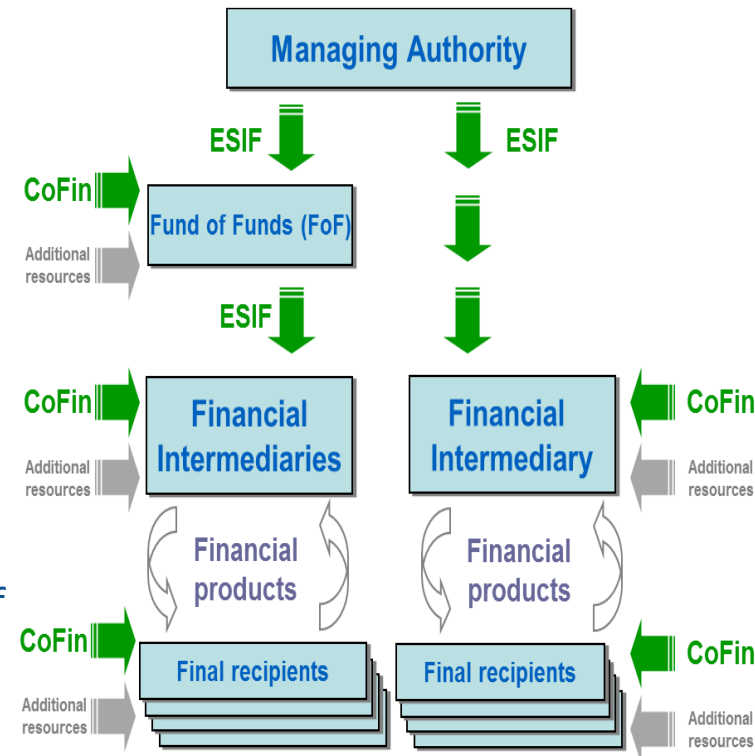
Managing Authority

ESIF

ESIF

CoFin

Additional resources

Fund of Funds (FoF)

ESIF

CoFin

Additional resources

Financial Intermediaries

Financial Intermediary

CoFin

Additional resources

Financial products

Financial products

CoFin

Additional resources

Final recipients

Final recipients

CoFin

Additional resources